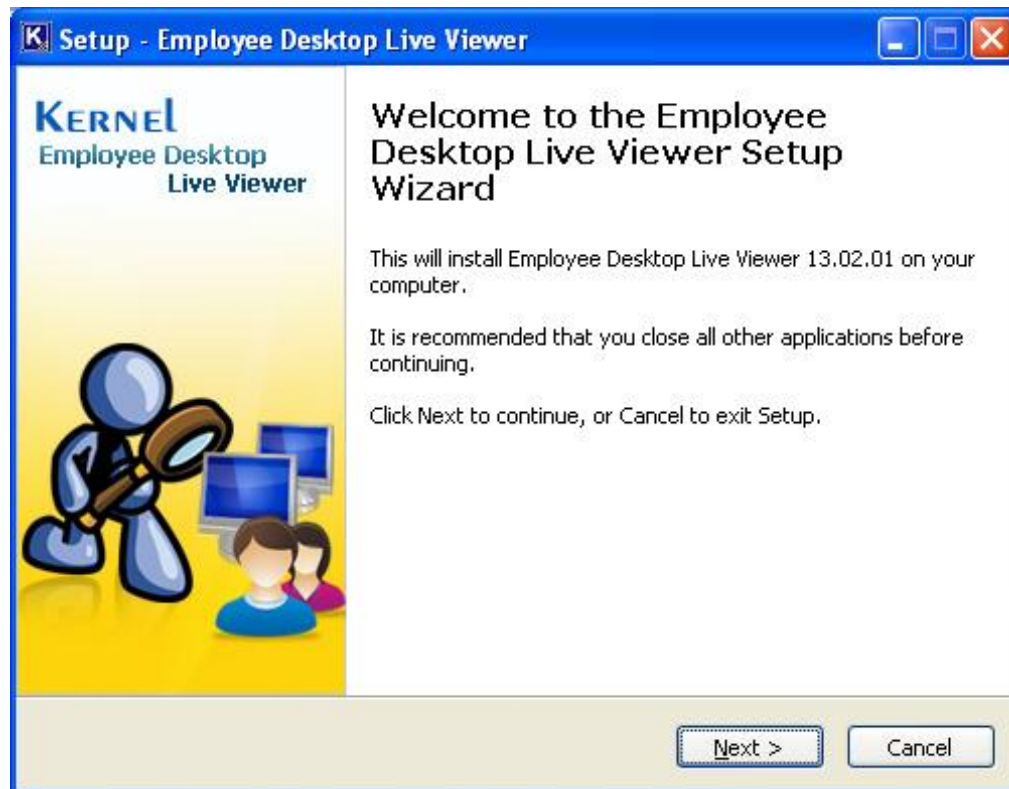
Setup - Employee Desktop Live Viewer

KERNEL
Employee Desktop
Live Viewer

Welcome to the Employee Desktop Live Viewer Setup Wizard

This will install Employee Desktop Live Viewer 13.02.01 on your computer.

It is recommended that you close all other applications before continuing.

Click Next to continue, or Cancel to exit Setup.

Next >

Cancel